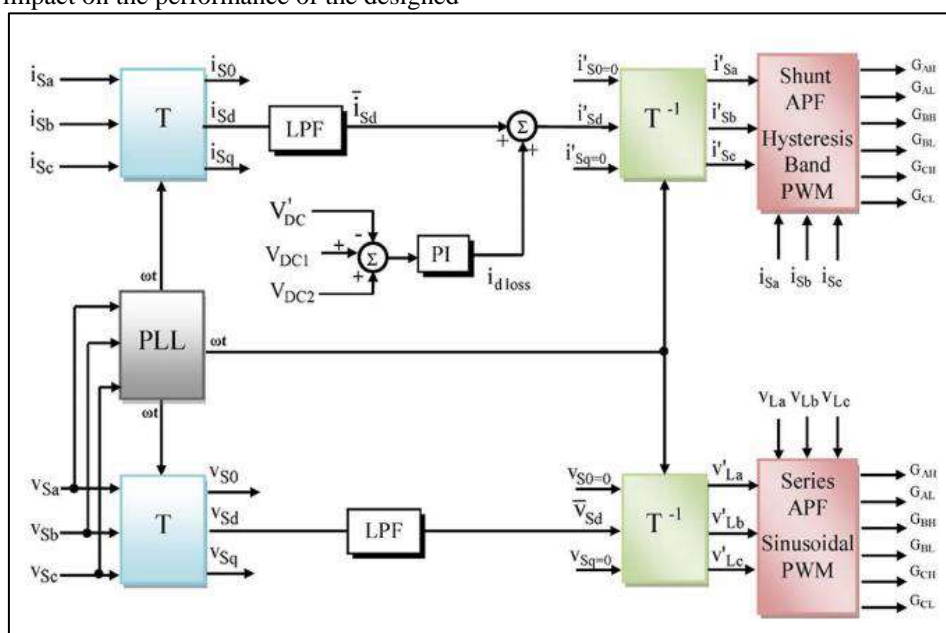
impact on the performance of the designed

$i_{Sa}$ $i_{Sb}$ $i_{Sc}$ T $i_{S0}$ $i_{Sd}$ $i_{Sq}$ LPF $\bar{i}_{Sd}$ Σ + + $i'_{S0=0}$ $i'_{Sd}$ $i'_{Sq=0}$ $T^{-1}$ $i'_{Sa}$ $i'_{Sb}$ $i'_{Sc}$ Shunt APF Hysteresis Band PWM $G_{AH}$ $G_{AL}$ $G_{BH}$ $G_{BL}$ $G_{CH}$ $G_{CL}$

$V'_{DC}$ - $V_{DC1}$ + Σ + $V_{DC2}$ PI $i_{d\,loss}$

$i_{Sa}$ $i_{Sb}$ $i_{Sc}$

ωt PLL ωt ωt

$v_{La}$ $v_{Lb}$ $v_{Lc}$

$v_{Sa}$ $v_{Sb}$ $v_{Sc}$ T $v_{S0}$ $v_{Sd}$ $v_{Sq}$ LPF $v_{S0=0}$ $\bar{v}_{Sd}$ $v_{Sq=0}$ $T^{-1}$ $v'_{La}$ $v'_{Lb}$ $v'_{Lc}$ Series APF Sinusoidal PWM $G_{AH}$ $G_{AL}$ $G_{BH}$ $G_{BL}$ $G_{CH}$ $G_{CL}$